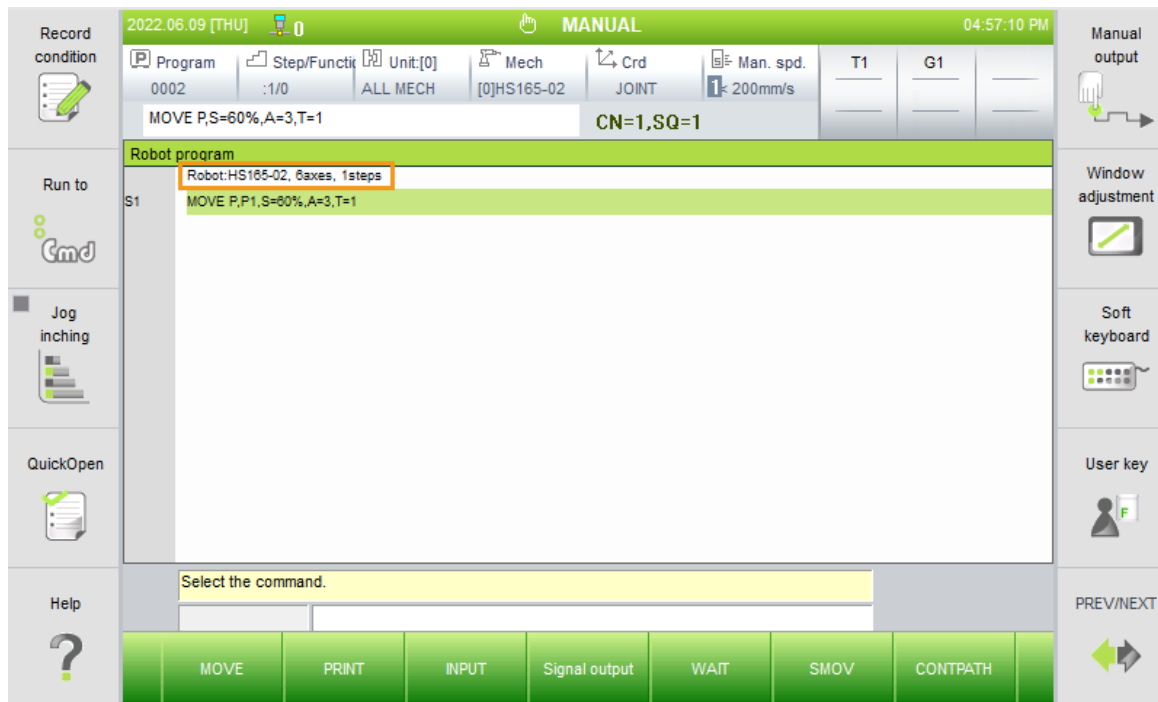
Record condition

2022.06.09 [THU] 0 MANUAL 04:57:10 PM

Manual output

Program 0002
Step/Functic :1/0
Unit:[0] ALL MECH
Mech [0]HS165-02
Crd JOINT
Man. spd. 1 200mm/s

T1 G1

MOVE P,S=60%,A=3,T=1

CN=1,SQ=1

Robot program

Robot:HS165-02, 6axes, 1steps

S1 MOVE P,P1,S=60%,A=3,T=1

Run to

Cmd

Window adjustment

Jog inching

Soft keyboard

QuickOpen

User key

F

Help

?

Select the command.

PREV/NEXT

MOVE | PRINT | INPUT | Signal output | WAIT | SMOV | CONTPATH